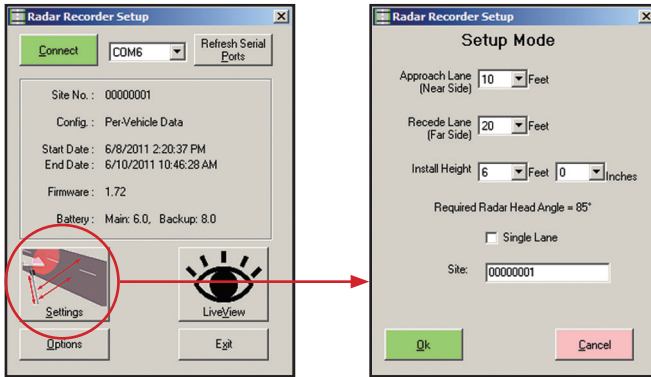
Radar Recorder Setup

Connect COM6 Refresh Serial Ports

Site No. : 00000001

Config. : Per-Vehicle Data

Start Date : 6/8/2011 2:20:37 PM
End Date : 6/10/2011 10:46:28 AM

Firmware : 1.72

Battery : Main: 6.0, Backup: 8.0

Settings

LiveView

Options

Exit

Radar Recorder Setup

Setup Mode

Approach Lane (Near Side) 10 Feet

Recede Lane (Far Side) 20 Feet

Install Height 6 Feet 0 Inches

Required Radar Head Angle = 85°

Single Lane

Site: 00000001

Ok

Cancel